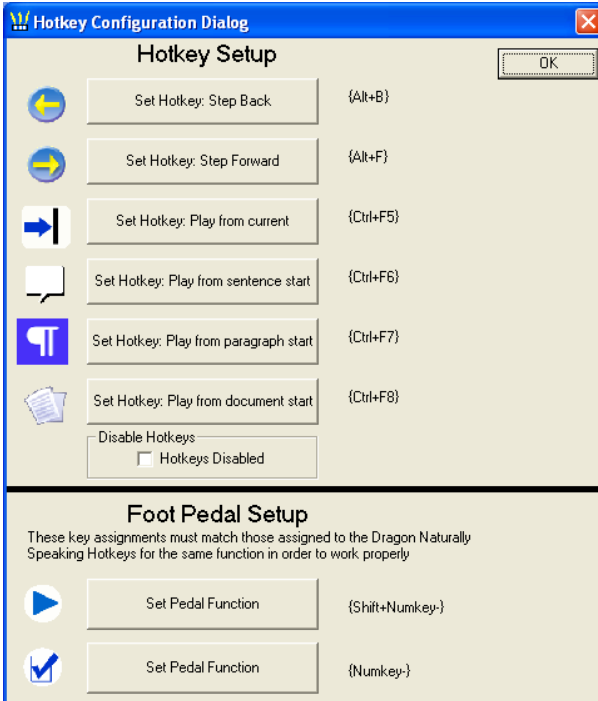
Hotkey Configuration Dialog

Hotkey Setup

OK

Set Hotkey: Step Back
{Alt+B}

Set Hotkey: Step Forward
{Alt+F}

Set Hotkey: Play from current
{Ctrl+F5}

Set Hotkey: Play from sentence start
{Ctrl+F6}

Set Hotkey: Play from paragraph start
{Ctrl+F7}

Set Hotkey: Play from document start
{Ctrl+F8}

Disable Hotkeys
Hotkeys Disabled

Foot Pedal Setup

These key assignments must match those assigned to the Dragon Naturally Speaking Hotkeys for the same function in order to work properly

Set Pedal Function
{Shift+Numkey-}

Set Pedal Function
{Numkey-}